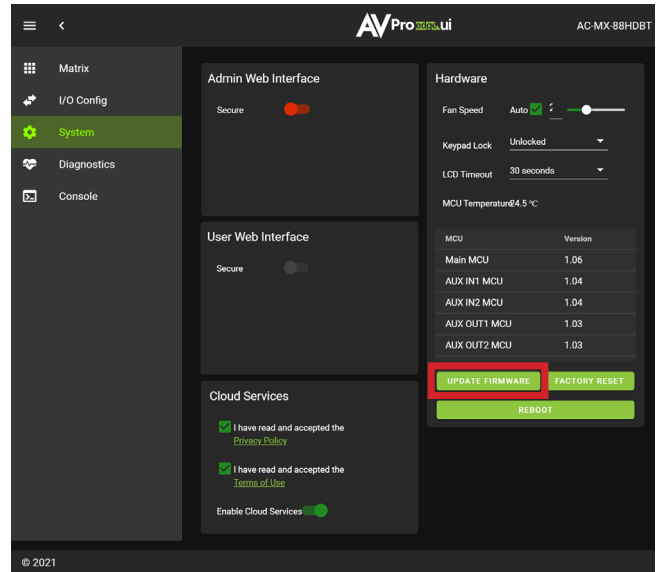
AVPro edge.ui

AC-MX-88HDBT

Matrix
I/O Config
System
Diagnostics
Console

Admin Web Interface
Secure

User Web Interface
Secure

Cloud Services
I have read and accepted the Privacy Policy
I have read and accepted the Terms of Use
Enable Cloud Services

Hardware
Fan Speed Auto 2
Keypad Lock Unlocked
LCD Timeout 30 seconds
MCU Temperature 24.5 °C

| MCU | Version |
|---|---|
| Main MCU | 1.06 |
| AUX IN1 MCU | 1.04 |
| AUX IN2 MCU | 1.04 |
| AUX OUT1 MCU | 1.03 |
| AUX OUT2 MCU | 1.03 |

UPDATE FIRMWARE
FACTORY RESET
REBOOT

© 2021